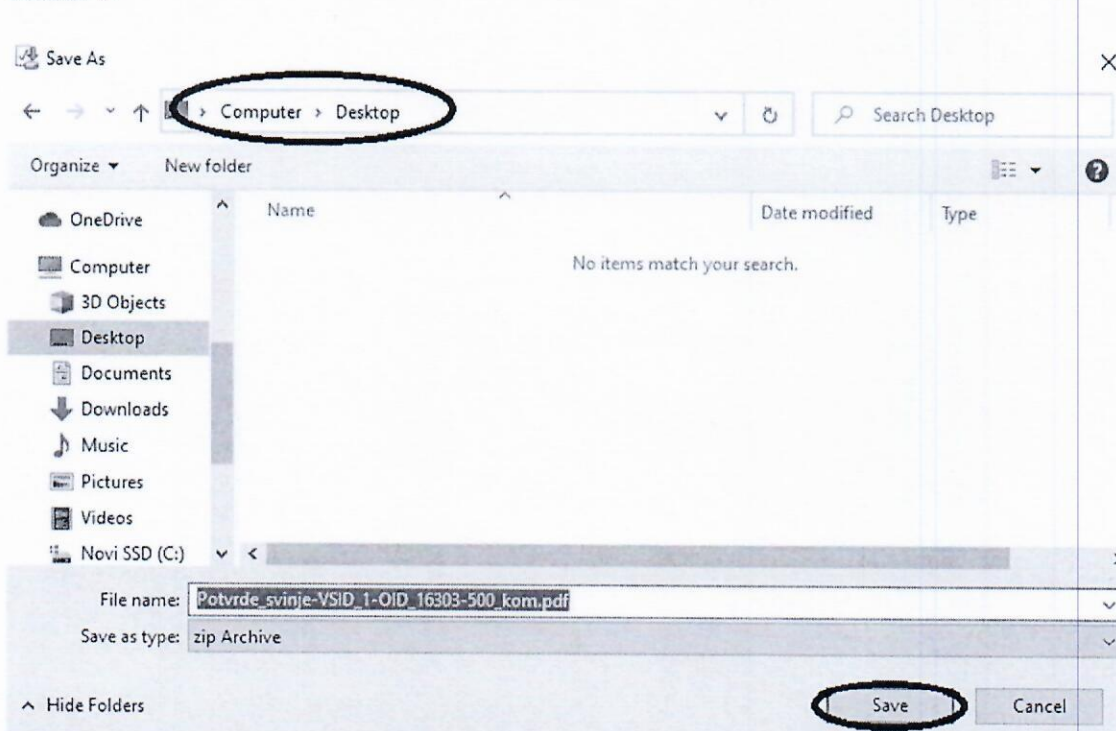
Save As

Computer › Desktop

Search Desktop

Organize ▾ New folder

OneDrive
Computer
3D Objects
Desktop
Documents
Downloads
Music
Pictures
Videos
Novi SSD (C:)

| Name | Date modified | Type |
|---|---|---|

No items match your search.

File name: Potvrde_svinje-VSID_1-OID_16303-500_kom.pdf

Save as type: zip Archive

^ Hide Folders

Save Cancel